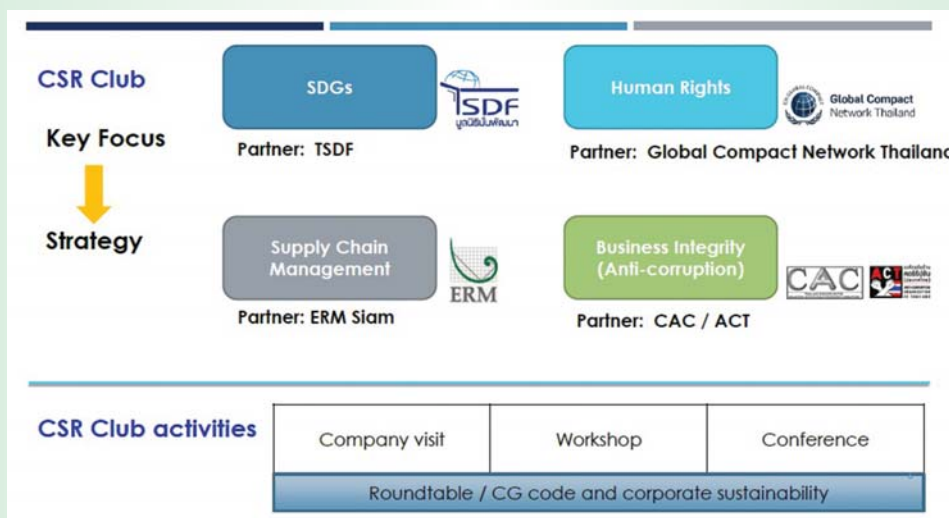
CSR Club

Key Focus

Strategy

SDGs

TSDF
มูลนิธิเพื่อการพัฒนา

Partner: TSDF

Human Rights

Global Compact Network Thailand

Partner: Global Compact Network Thailand

Supply Chain Management

ERM

Partner: ERM Siam

Business Integrity (Anti-corruption)

CAC

ACT

Partner: CAC / ACT

CSR Club activities

| Company visit | Workshop | Conference |
|---|---|---|

Roundtable / CG code and corporate sustainability